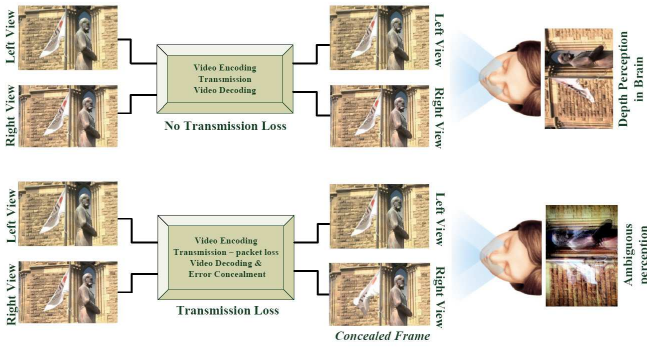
Left View

Right View

Video Encoding
Transmission
Video Decoding

No Transmission Loss

Left View

Right View

Depth Perception in Brain

Left View

Right View

Video Encoding
Transmission – packet loss
Video Decoding &
Error Concealment

Transmission Loss

Left View

Right View

Concealed Frame

Ambiguous perception